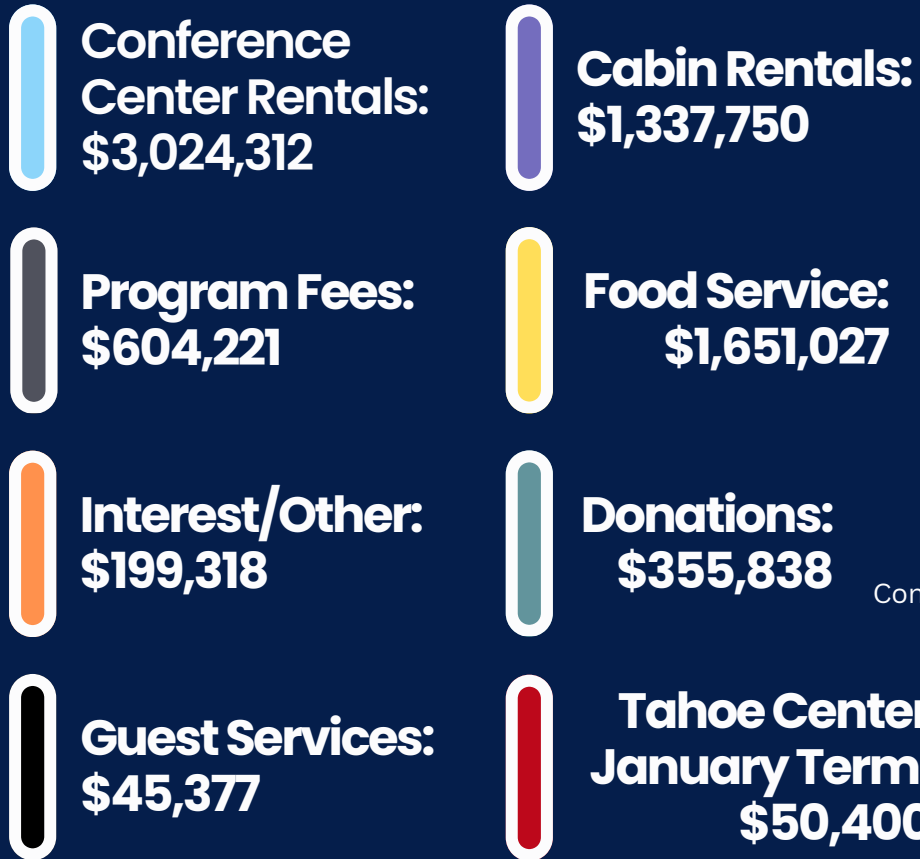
Conference Center Rentals: $3,024,312

Cabin Rentals: $1,337,750

Program Fees: $604,221

Food Service: $1,651,027

Interest/Other: $199,318

Donations: $355,838

Con

Guest Services: $45,377

Tahoe Center January Term $50,400